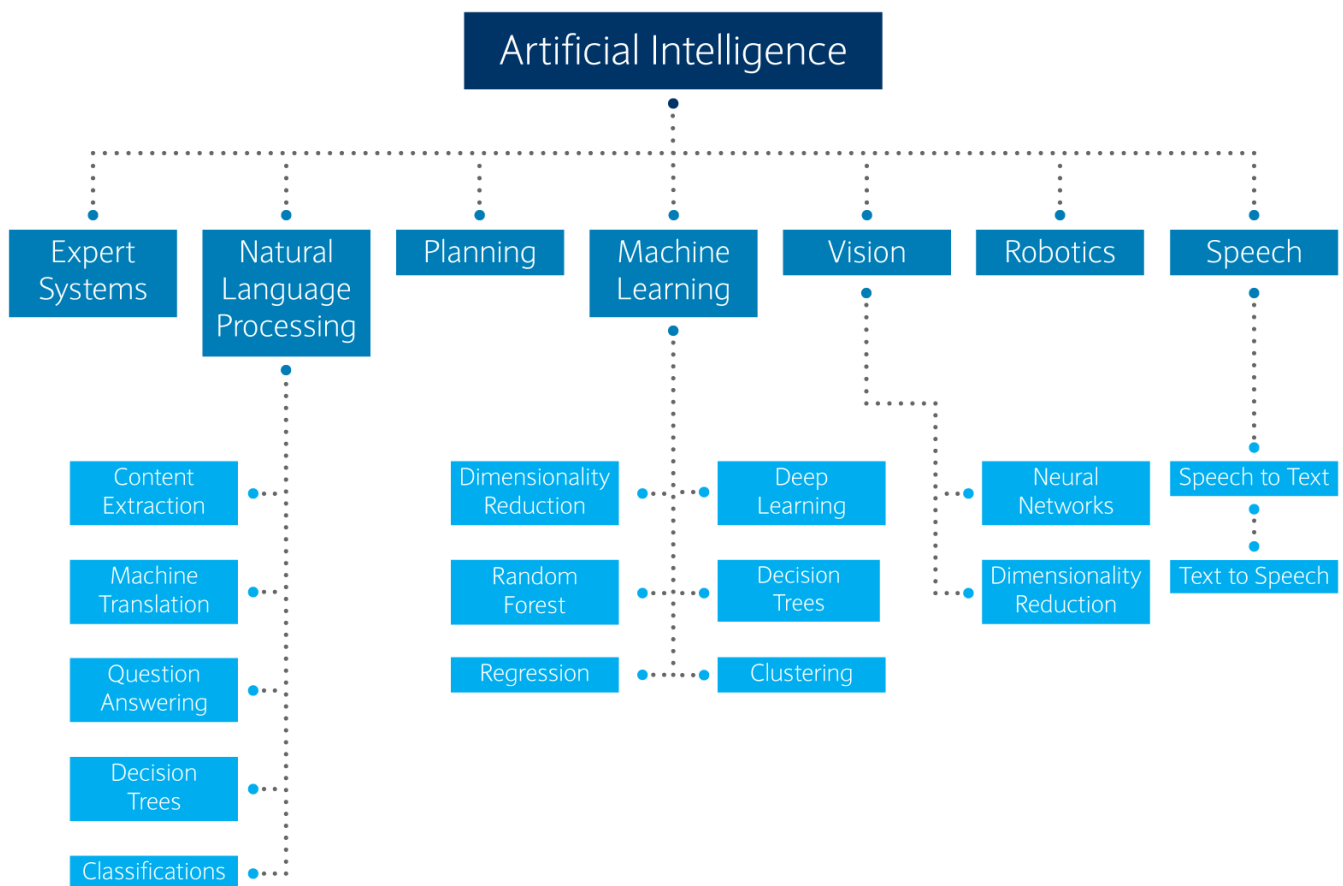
Artificial Intelligence

Expert Systems

Natural Language Processing

Planning

Machine Learning

Vision

Robotics

Speech

Content Extraction

Machine Translation

Question Answering

Decision Trees

Classifications

Dimensionality Reduction

Deep Learning

Random Forest

Decision Trees

Regression

Clustering

Neural Networks

Dimensionality Reduction

Speech to Text

Text to Speech